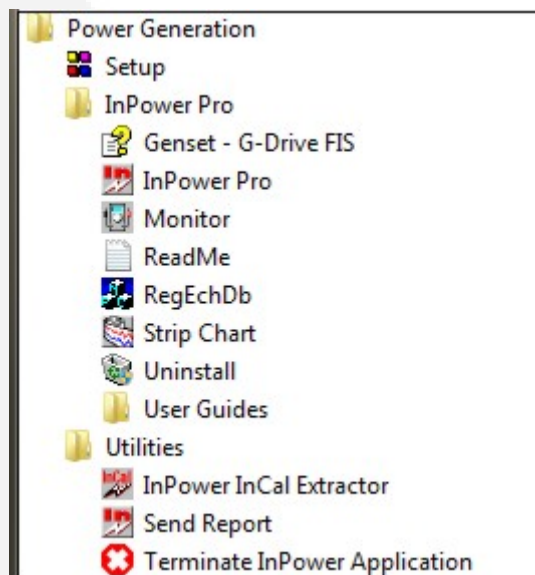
Power Generation
Setup
InPower Pro
Genset - G-Drive FIS
InPower Pro
Monitor
ReadMe
RegEchDb
Strip Chart
Uninstall
User Guides
Utilities
InPower InCal Extractor
Send Report
Terminate InPower Application